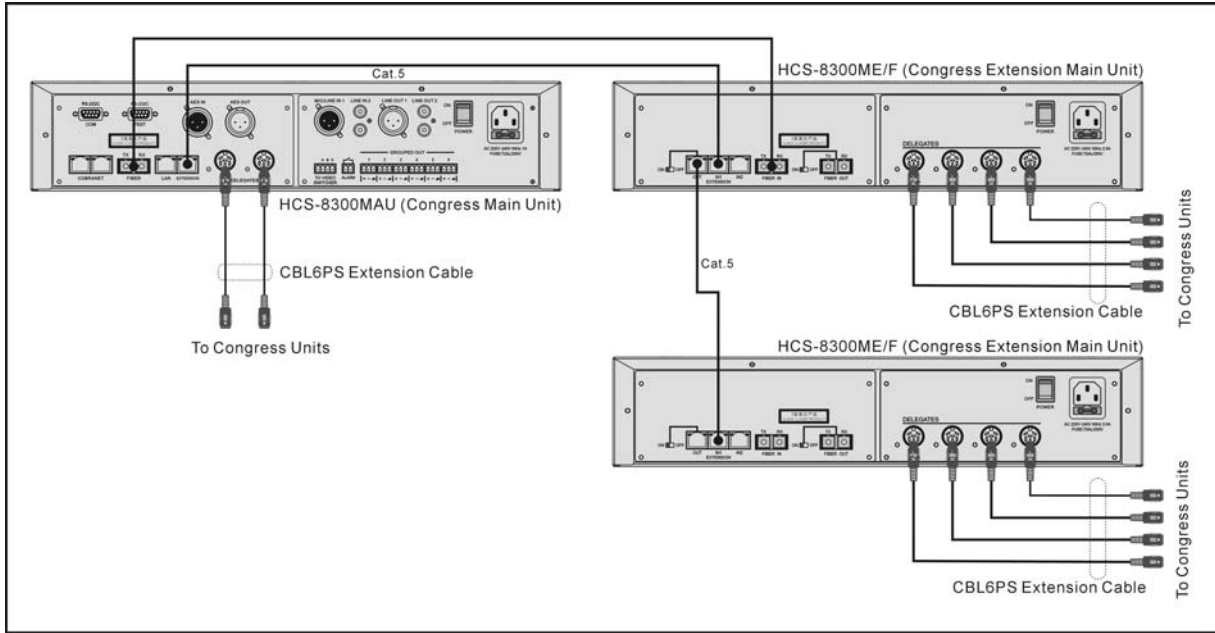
Cat.5

HCS-8300ME/F (Congress Extension Main Unit)

RS-232C
COM
RS-232C
TEST
AES IN
AES OUT
MIC/LINE IN 1
LINE IN 2
LINE OUT 1
LINE OUT 2
ON
OFF
POWER
COBRANET
FIBER
LAN
EXTENSION
DELEGATES
TO VIDEO SWITCHER
ALARM
GROUPED OUT

HCS-8300MAU (Congress Main Unit)

ON
OFF
OUT
IN1
IN2
EXTENSION
TX
RX
FIBER IN
FIBER OUT
POWER
DELEGATES

To Congress Units

CBL6PS Extension Cable

Cat.5

CBL6PS Extension Cable

To Congress Units

HCS-8300ME/F (Congress Extension Main Unit)

ON
OFF
OUT
IN1
IN2
EXTENSION
TX
RX
FIBER IN
FIBER OUT
POWER
DELEGATES

To Congress Units

CBL6PS Extension Cable